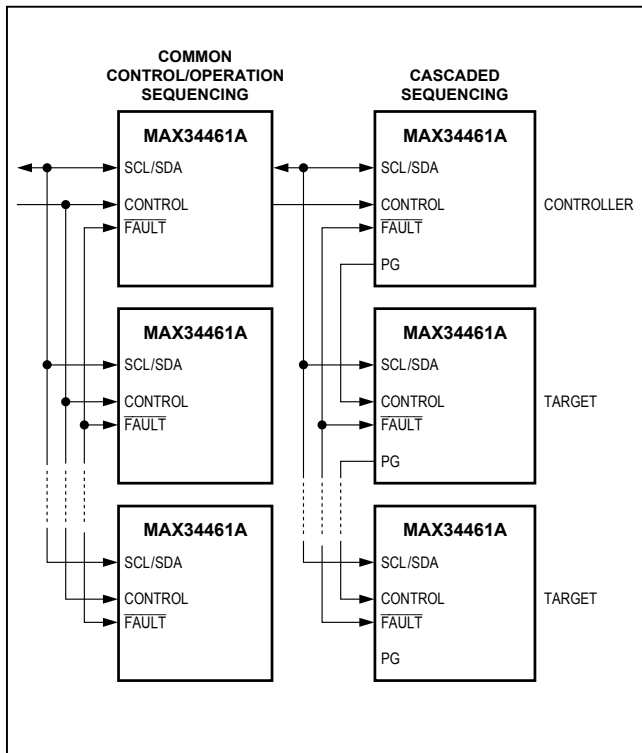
COMMON CONTROL/OPERATION SEQUENCING

CASCADED SEQUENCING

MAX34461A
SCL/SDA
CONTROL
$\overline{\text{FAULT}}$

MAX34461A
SCL/SDA
CONTROL
$\overline{\text{FAULT}}$
PG

CONTROLLER

MAX34461A
SCL/SDA
CONTROL
$\overline{\text{FAULT}}$

MAX34461A
SCL/SDA
CONTROL
$\overline{\text{FAULT}}$
PG

TARGET

MAX34461A
SCL/SDA
CONTROL
$\overline{\text{FAULT}}$

MAX34461A
SCL/SDA
CONTROL
$\overline{\text{FAULT}}$
PG

TARGET